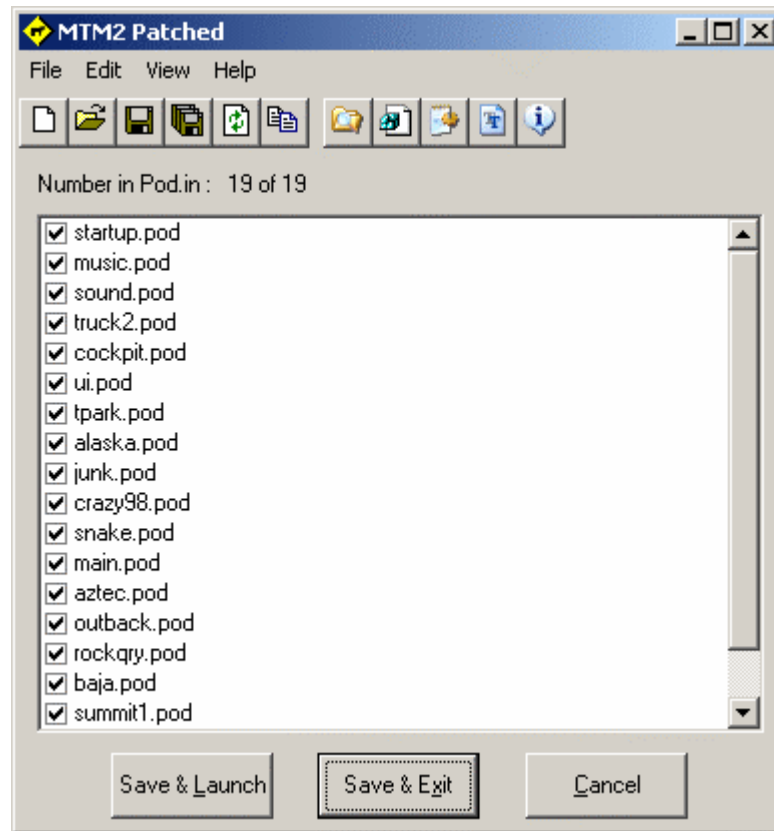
MTM2 Patched

File Edit View Help

Number in Pod.in : 19 of 19

startup.pod
music.pod
sound.pod
truck2.pod
cockpit.pod
ui.pod
tpark.pod
alaska.pod
junk.pod
crazy98.pod
snake.pod
main.pod
aztec.pod
outback.pod
rockqry.pod
baja.pod
summit1.pod

Save & Launch
Save & Exit
Cancel